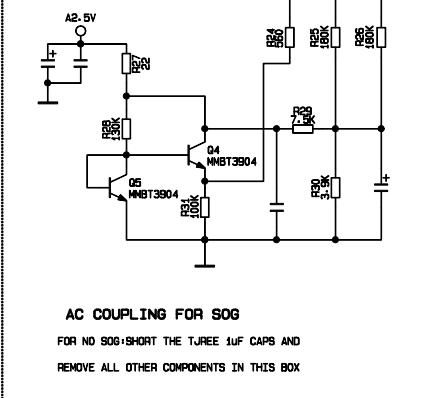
A2.5V

R27
22

R28
130K

Q5
MMBT3904

Q4
MMBT3904

R31
100K

R24
560

R25
180K

R26
180K

R29
1.5K

R30
3.9K

AC COUPLING FOR SOG

FOR NO SOG:SHORT THE TJREE 1uF CAPS AND

REMOVE ALL OTHER COMPONENTS IN THIS BOX